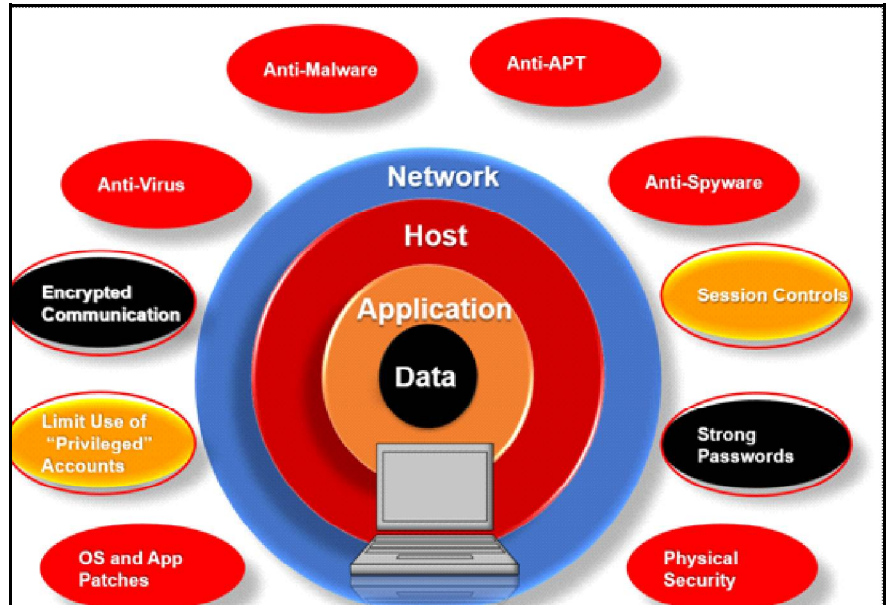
Anti-Malware

Anti-APT

Anti-Virus

Network

Anti-Spyware

Host

Encrypted Communication

Session Controls

Application

Data

Limit Use of "Privileged" Accounts

Strong Passwords

OS and App Patches

Physical Security